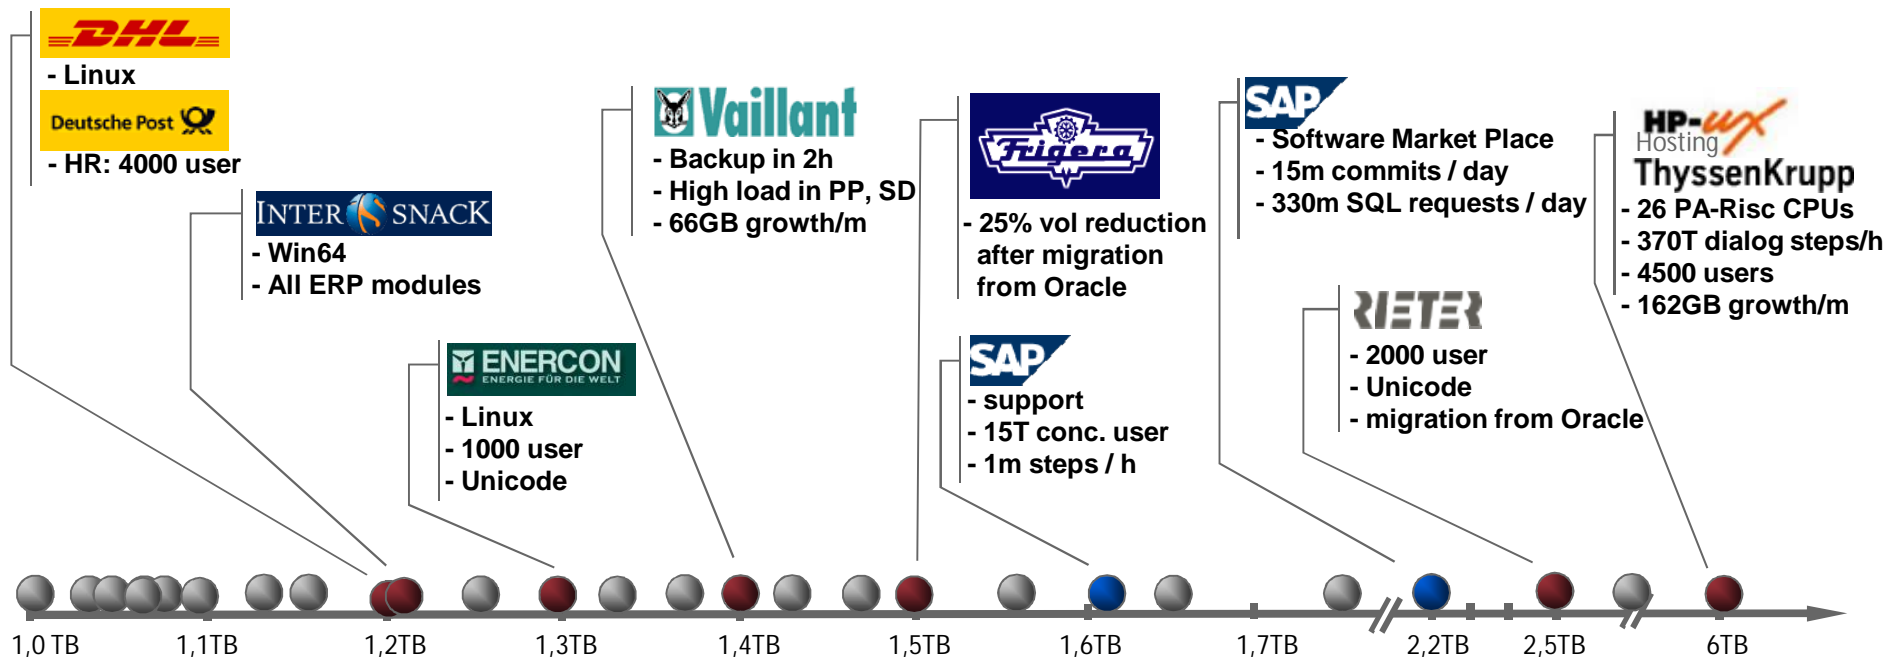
DHL

- Linux

Deutsche Post

- HR: 4000 user

INTER SNACK

- Win64
- All ERP modules

ENERCON
ENERGIE FÜR DIE WELT

- Linux
- 1000 user
- Unicode

Vaillant

- Backup in 2h
- High load in PP, SD
- 66GB growth/m

Frigera

- 25% vol reduction after migration from Oracle

SAP

- support
- 15T conc. user
- 1m steps / h

SAP

- Software Market Place
- 15m commits / day
- 330m SQL requests / day

RIETER

- 2000 user
- Unicode
- migration from Oracle

HP-ux
Hosting
ThyssenKrupp

- 26 PA-Risc CPUs
- 370T dialog steps/h
- 4500 users
- 162GB growth/m

1,0 TB 1,1TB 1,2TB 1,3TB 1,4TB 1,5TB 1,6TB 1,7TB 2,2TB 2,5TB 6TB